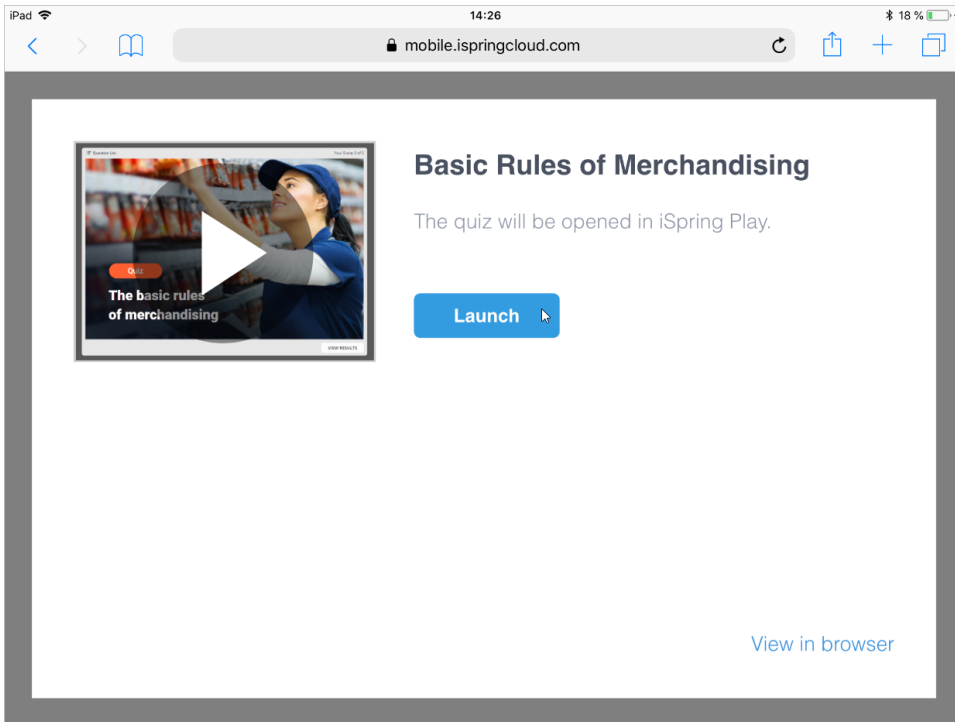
iPad
14:26
18 %
mobile.ispringcloud.com

Question List
Your Score: 0 of 0
Quiz
The basic rules of merchandising
VIEW RESULTS

Basic Rules of Merchandising

The quiz will be opened in iSpring Play.

Launch

View in browser